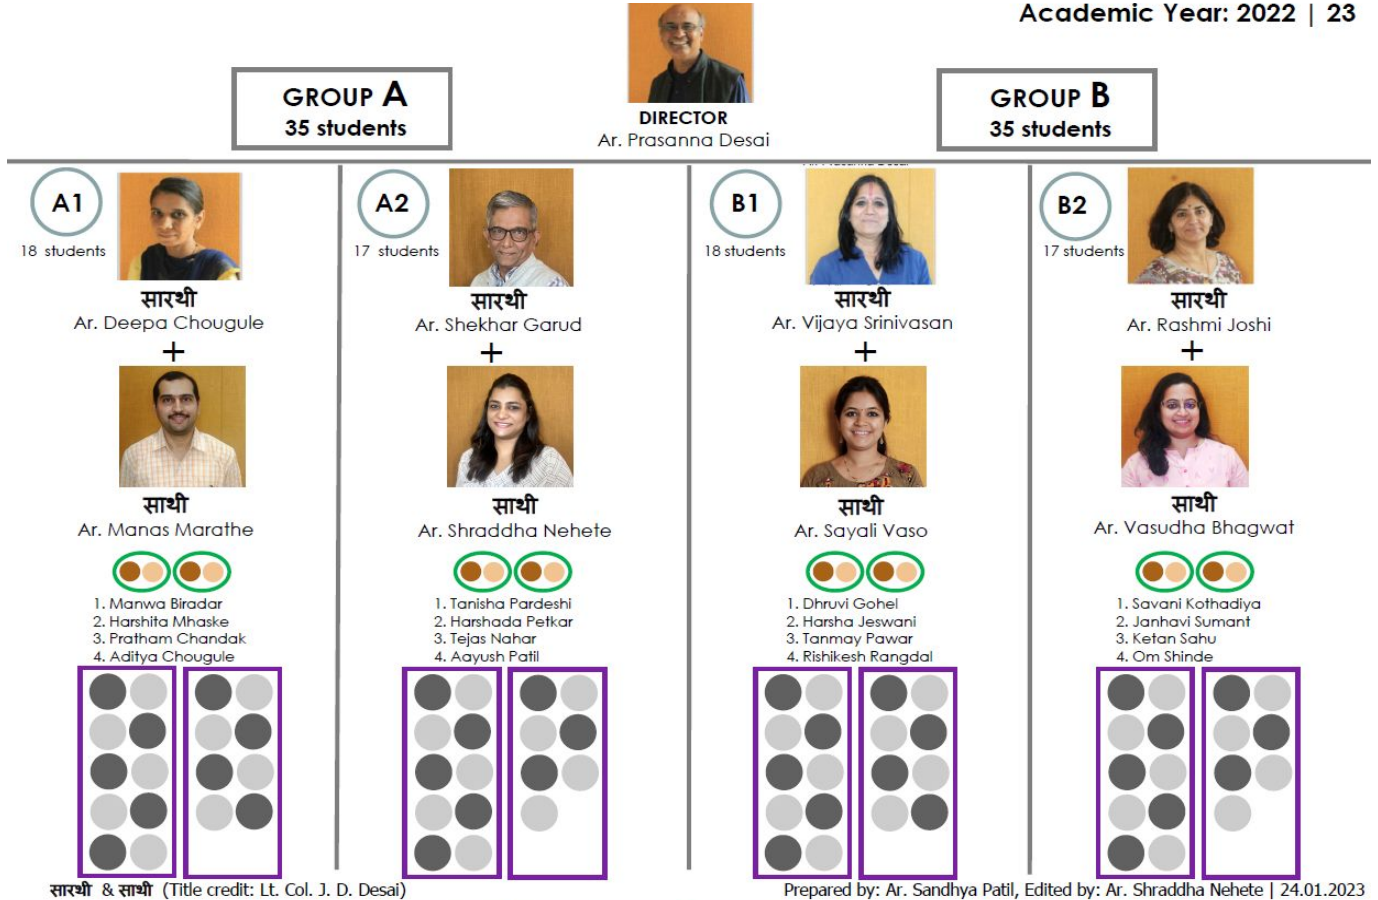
Academic Year: 2022 | 23

GROUP A
35 students

DIRECTOR
Ar. Prasanna Desai

GROUP B
35 students

A1
18 students
सारथी
Ar. Deepa Chougule
+
साथी
Ar. Manas Marathe
1. Manwa Biradar
2. Harshita Mhaske
3. Pratham Chandak
4. Aditya Chougule

A2
17 students
सारथी
Ar. Shekhar Garud
+
साथी
Ar. Shraddha Nehete
1. Tanisha Pardeshi
2. Harshada Petkar
3. Tejas Nahar
4. Aayush Patil

B1
18 students
सारथी
Ar. Vijaya Srinivasan
+
साथी
Ar. Sayali Vaso
1. Dhruvi Gohel
2. Harsha Jeswani
3. Tanmay Pawar
4. Rishikesh Rangdal

B2
17 students
सारथी
Ar. Rashmi Joshi
+
साथी
Ar. Vasudha Bhagwat
1. Savani Kothadiya
2. Janhavi Sumant
3. Ketan Sahu
4. Om Shinde

सारथी & साथी (Title credit: Lt. Col. J. D. Desai)
Prepared by: Ar. Sandhya Patil, Edited by: Ar. Shraddha Nehete | 24.01.2023